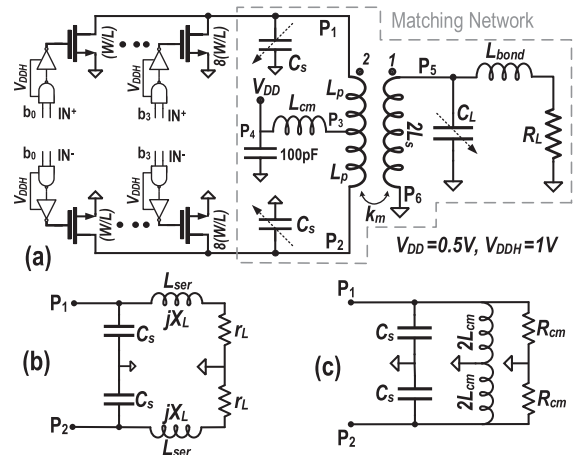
Matching Network

(W/L) 8(W/L) $V_{DDH}$ $b_0$ IN+ $b_3$ IN+ $b_0$ IN- $b_3$ IN- $V_{DDH}$ (W/L) 8(W/L)

$P_1$ $C_s$ $V_{DD}$ $L_{cm}$ $P_4$ 100pF $P_3$ $L_p$ $L_p$ 2 1 $2L_s$ $P_5$ $L_{bond}$ $C_L$ $R_L$ $P_6$ $k_m$ $C_s$ $P_2$

(a)

$V_{DD}$=0.5V, $V_{DDH}$=1V

(b)

$P_1$ $L_{ser}$ $jX_L$ $C_s$ $r_L$ $C_s$ $r_L$ $jX_L$ $P_2$ $L_{ser}$

(c)

$P_1$ $C_s$ $2L_{cm}$ $R_{cm}$ $C_s$ $2L_{cm}$ $R_{cm}$ $P_2$